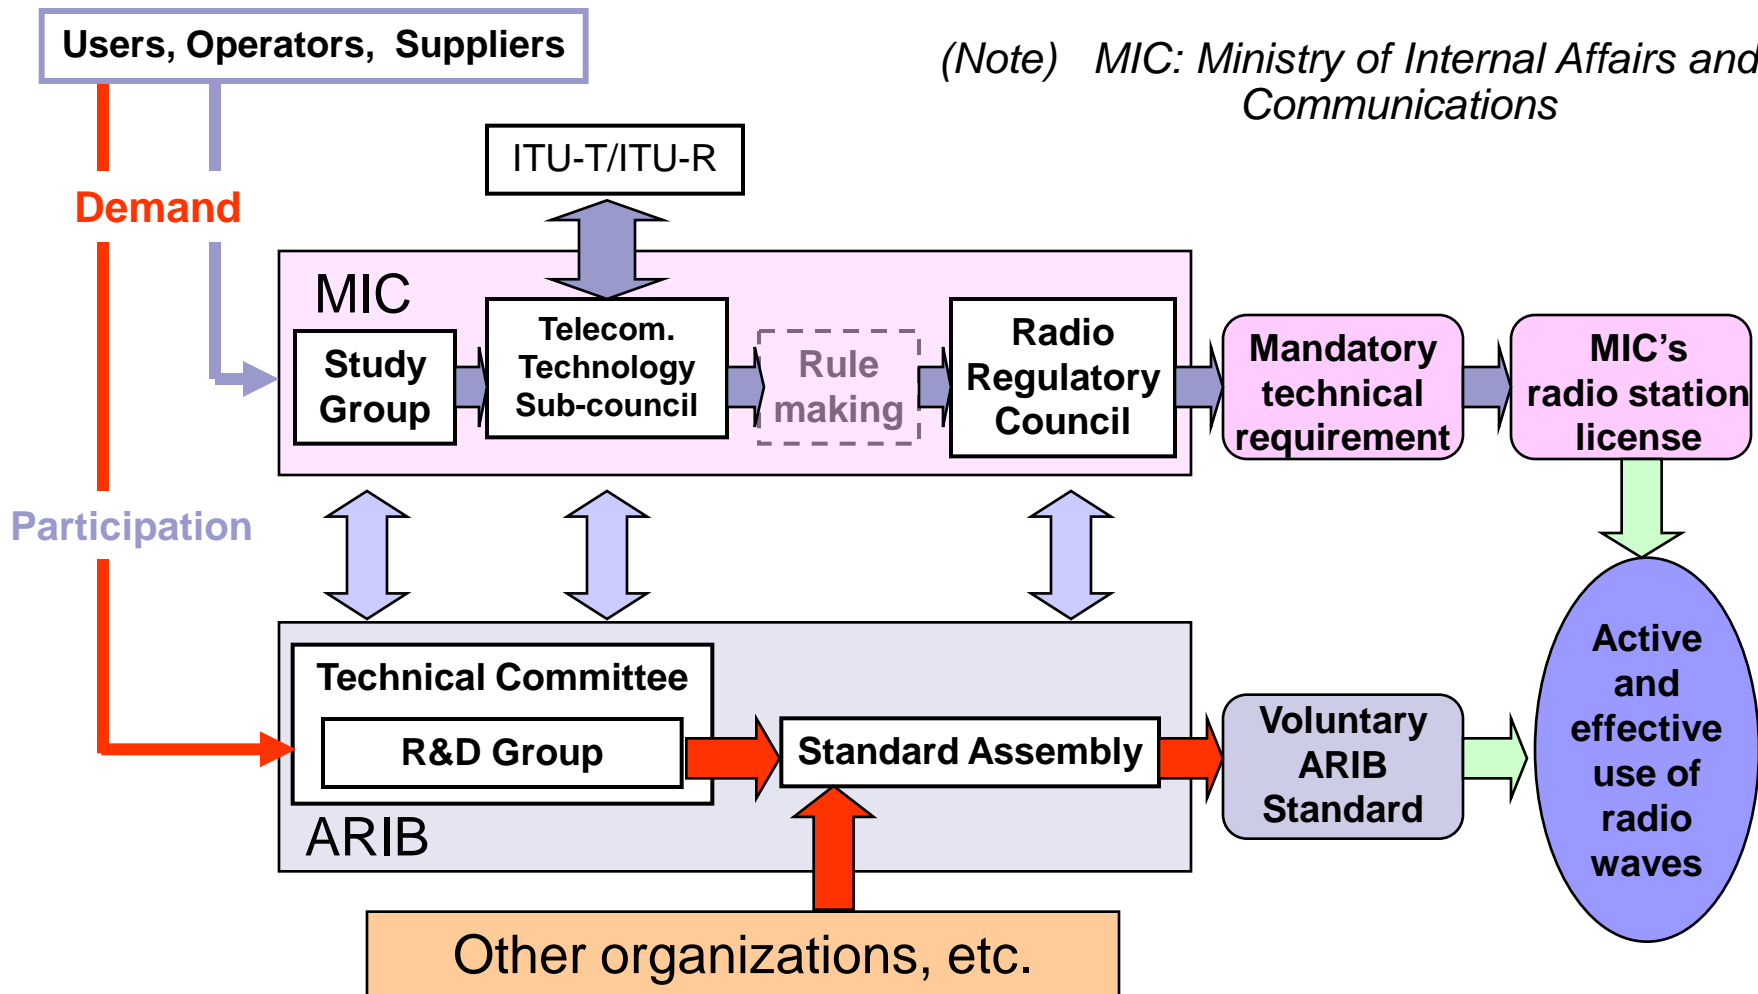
Users, Operators, Suppliers

(Note) MIC: Ministry of Internal Affairs and Communications

ITU-T/ITU-R

Demand

MIC

Study Group

Telecom. Technology Sub-council

Rule making

Radio Regulatory Council

Mandatory technical requirement

MIC's radio station license

Participation

Technical Committee

R&D Group

Standard Assembly

ARIB

Voluntary ARIB Standard

Active and effective use of radio waves

Other organizations, etc.